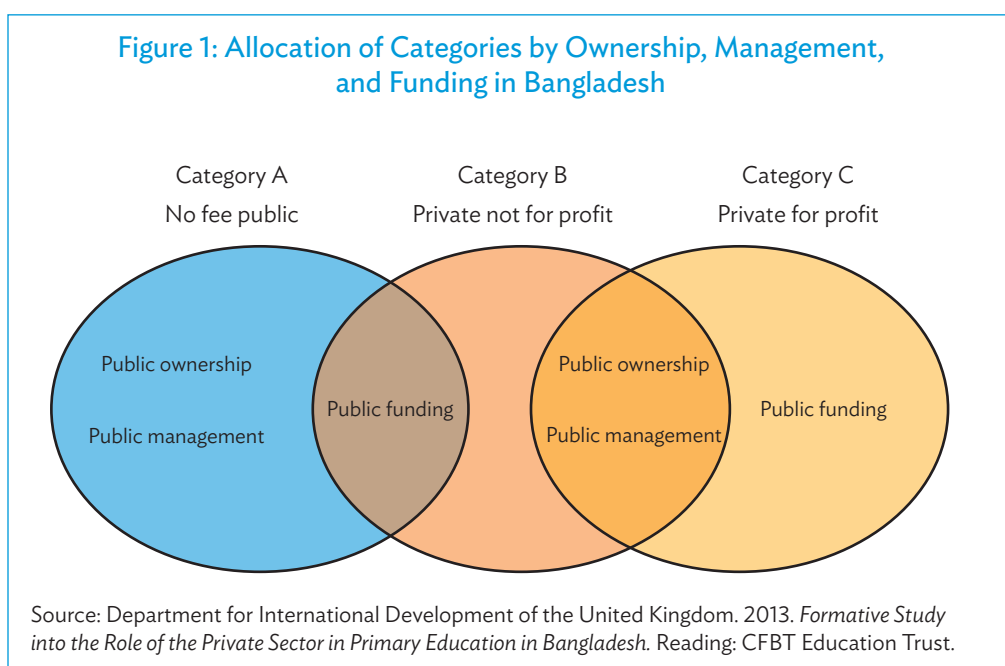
Figure 1: Allocation of Categories by Ownership, Management, and Funding in Bangladesh

Category A
No fee public

Category B
Private not for profit

Category C
Private for profit

Public ownership

Public management

Public funding

Public ownership

Public management

Public funding

Source: Department for International Development of the United Kingdom. 2013. *Formative Study into the Role of the Private Sector in Primary Education in Bangladesh.* Reading: CFBT Education Trust.